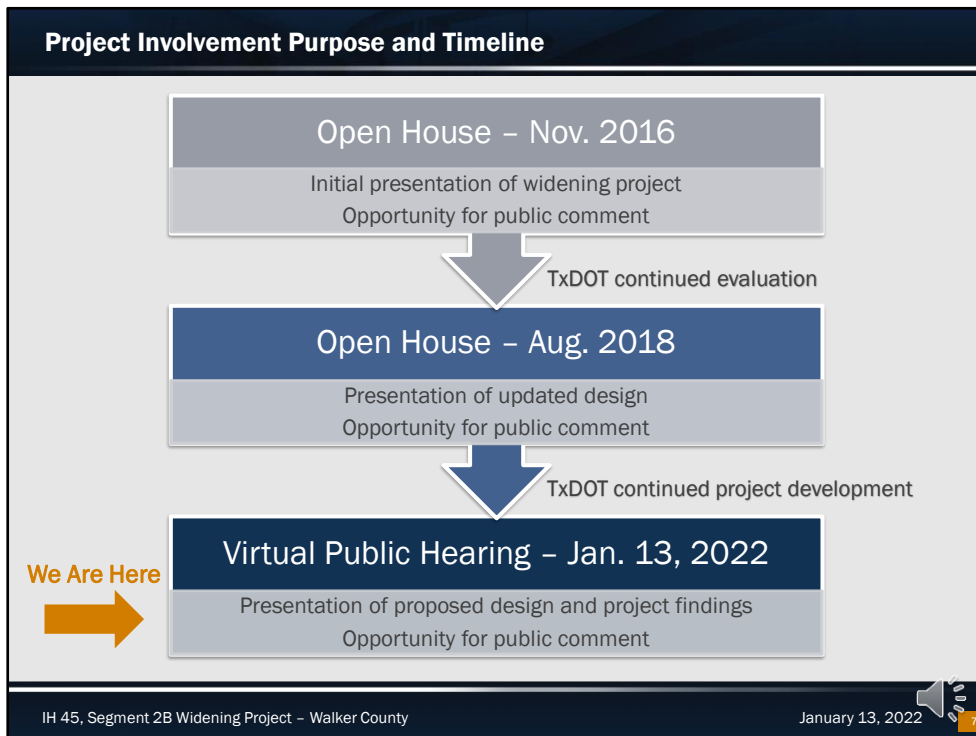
Project Involvement Purpose and Timeline

Open House – Nov. 2016

Initial presentation of widening project
Opportunity for public comment

TxDOT continued evaluation

Open House – Aug. 2018

Presentation of updated design
Opportunity for public comment

TxDOT continued project development

Virtual Public Hearing – Jan. 13, 2022

We Are Here

Presentation of proposed design and project findings
Opportunity for public comment

IH 45, Segment 2B Widening Project – Walker County

January 13, 2022

7